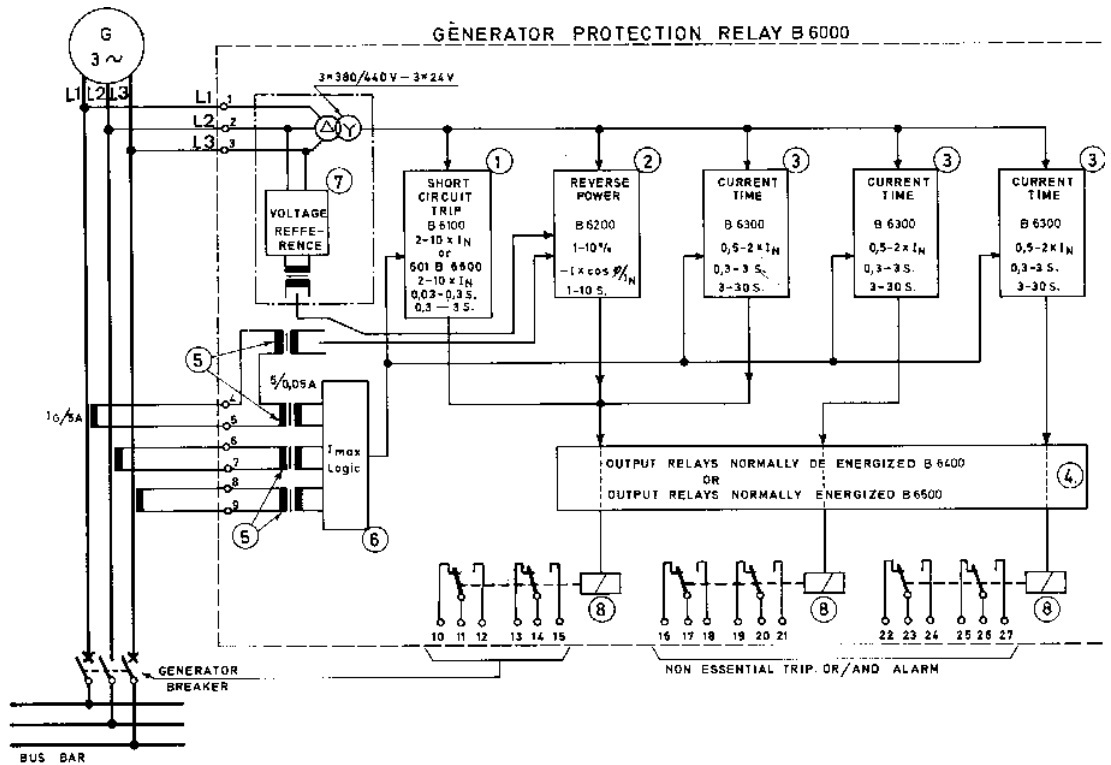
GÈNERATOR PROTECTION RELAY B 6000

G
$3\sim$

L1 L2 L3

L1 1
L2 2
L3 3

3×380/440 V – 3×24 V

7
VOLTAGE REFFE-RENCE

1
SHORT CIRCUIT TRIP
B 6100
$2-10\times I_N$
or
601 B 6600
$2-10\times I_N$
0,03 – 0,3 S.
0,3 – 3 S.

2
REVERSE POWER
B 6200
1–10 %
$-(I\times\cos\varphi)/I_N$
1-10 S.

3
CURRENT TIME
B 6300
$0,5-2\times I_N$
0,3 – 3 S.
3–30 S.

3
CURRENT TIME
B 6300
$0,5-2\times I_N$
0,3 – 3 S.
3–30 S.

3
CURRENT TIME
B 6300
$0,5-2\times I_N$
0,3 – 3 S.
3–30 S.

5
5/0,05A
$I_G$/5A
4
5
6
7
8
9
$I_{max}$ Logic
5
6

OUTPUT RELAYS NORMALLY DE ENERGIZED B 6400
OR
OUTPUT RELAYS NORMALLY ENERGIZED B 6500
4.

8
8
8

10 11 12 13 14 15
16 17 18 19 20 21
22 23 24 25 26 27

GENERATOR BREAKER

NON ESSENTIAL TRIP. OR/AND ALARM

BUS BAR